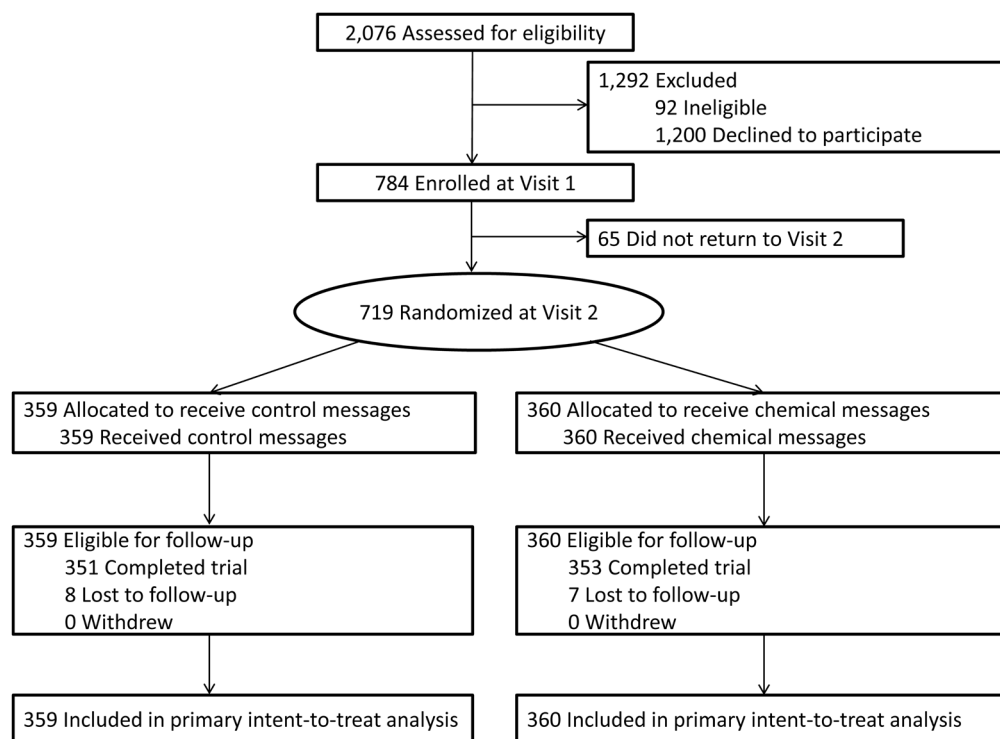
2,076 Assessed for eligibility

1,292 Excluded
92 Ineligible
1,200 Declined to participate

784 Enrolled at Visit 1

65 Did not return to Visit 2

719 Randomized at Visit 2

359 Allocated to receive control messages
359 Received control messages

360 Allocated to receive chemical messages
360 Received chemical messages

359 Eligible for follow-up
351 Completed trial
8 Lost to follow-up
0 Withdrew

360 Eligible for follow-up
353 Completed trial
7 Lost to follow-up
0 Withdrew

359 Included in primary intent-to-treat analysis

360 Included in primary intent-to-treat analysis